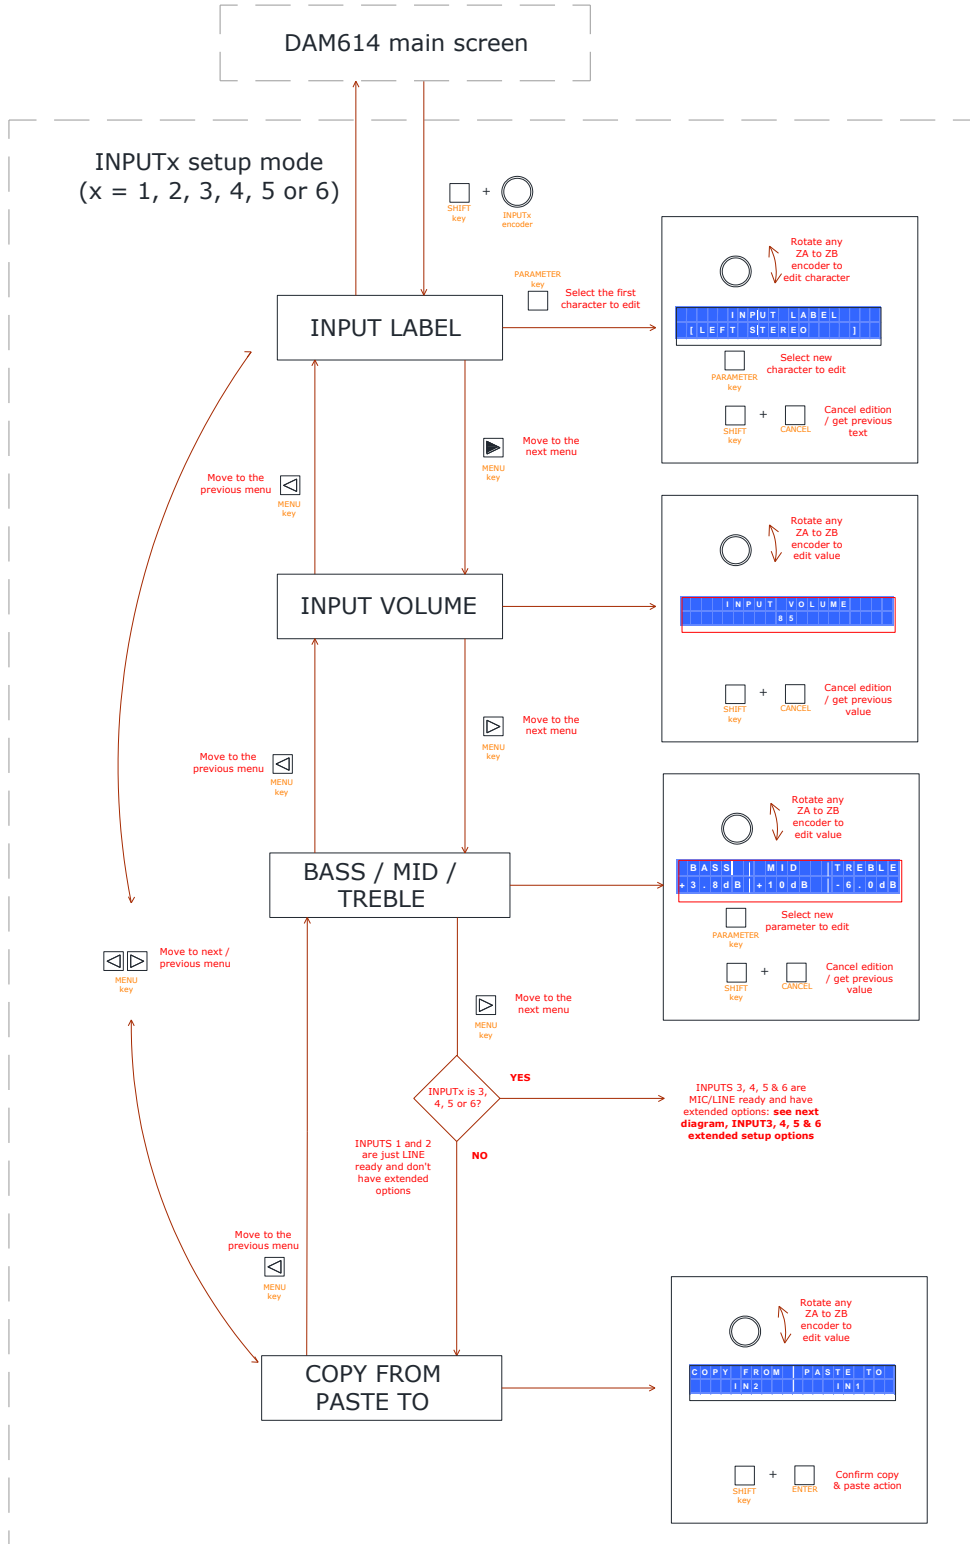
DAM614 main screen

INPUTx setup mode
(x = 1, 2, 3, 4, 5 or 6)

SHIFT key + INPUTx encoder

PARAMETER key
Select the first character to edit

INPUT LABEL

Rotate any ZA to ZB encoder to edit character

INPUT LABEL
[LEFT STEREO ]

PARAMETER key
Select new character to edit

SHIFT key + CANCEL
Cancel edition / get previous text

MENU key
Move to the next menu

Move to the previous menu
MENU key

INPUT VOLUME

Rotate any ZA to ZB encoder to edit value

INPUT VOLUME
85

SHIFT key + CANCEL
Cancel edition / get previous value

MENU key
Move to the next menu

Move to the previous menu
MENU key

BASS / MID / TREBLE

Rotate any ZA to ZB encoder to edit value

BASS MID TREBLE
+3.8dB +10dB -6.0dB

PARAMETER key
Select new parameter to edit

SHIFT key + CANCEL
Cancel edition / get previous value

MENU key
Move to next / previous menu

MENU key
Move to the next menu

INPUTx is 3, 4, 5 or 6?

YES

INPUTS 3, 4, 5 & 6 are MIC/LINE ready and have extended options: **see next diagram, INPUT3, 4, 5 & 6 extended setup options**

INPUTS 1 and 2 are just LINE ready and don't have extended options

NO

Move to the previous menu
MENU key

COPY FROM
PASTE TO

Rotate any ZA to ZB encoder to edit value

COPY FROM PASTE TO
IN2 IN1

SHIFT key + ENTER
Confirm copy & paste action